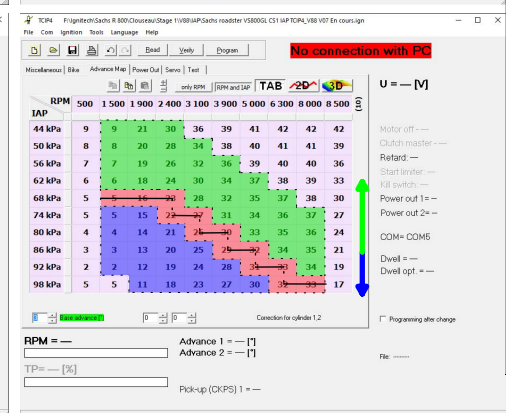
TCIP4 F:\Ignitech\Sachs R 800\Clouseau\Stage 1\V88\IAP\Sachs roadster V800GL CS1 IAP TCIP4_V88 V07 En cours.ign

File Com Ignition Tools Language Help

Read Verify Program

No connection with PC

Miscellaneous Bike Advance Map Power Out Servo Test

only RPM RPM and IAP TAB 2D 3D

U = — [V]

| IAP \ RPM | 500 | 1 500 | 1 900 | 2 400 | 3 100 | 3 900 | 5 000 | 6 300 | 8 000 | 8 500 |
|---|---|---|---|---|---|---|---|---|---|---|
| 44 kPa | 9 | 9 | 21 | 30 | 36 | 39 | 41 | 42 | 42 | 42 |
| 50 kPa | 8 | 8 | 20 | 28 | 34 | 38 | 40 | 41 | 41 | 39 |
| 56 kPa | 7 | 7 | 19 | 26 | 32 | 36 | 39 | 40 | 40 | 36 |
| 62 kPa | 6 | 6 | 18 | 24 | 30 | 34 | 37 | 38 | 39 | 33 |
| 68 kPa | 5 | 5 | 16 | 23 | 28 | 32 | 35 | 37 | 38 | 30 |
| 74 kPa | 5 | 5 | 15 | 22 | 27 | 31 | 34 | 36 | 37 | 27 |
| 80 kPa | 4 | 4 | 14 | 21 | 25 | 30 | 33 | 35 | 36 | 24 |
| 86 kPa | 3 | 3 | 13 | 20 | 25 | 29 | 32 | 34 | 35 | 21 |
| 92 kPa | 2 | 2 | 12 | 19 | 24 | 28 | 31 | 33 | 34 | 19 |
| 98 kPa | 5 | 5 | 11 | 18 | 23 | 27 | 30 | 32 | 33 | 17 |

Motor off - —
Clutch master - —
Retard: —
Start limiter: —
Kill switch: —
Power out 1= —
Power out 2= —

COM= COM5

Dwell = —
Dwell opt. = —

0 Base advance [°] 0 0 Correction for cylinder 1,2

Programming after change

RPM = —

Advance 1 = — [°]
Advance 2 = — [°]

File: -------

TP= — [%]

Pick-up (CKPS) 1 = —